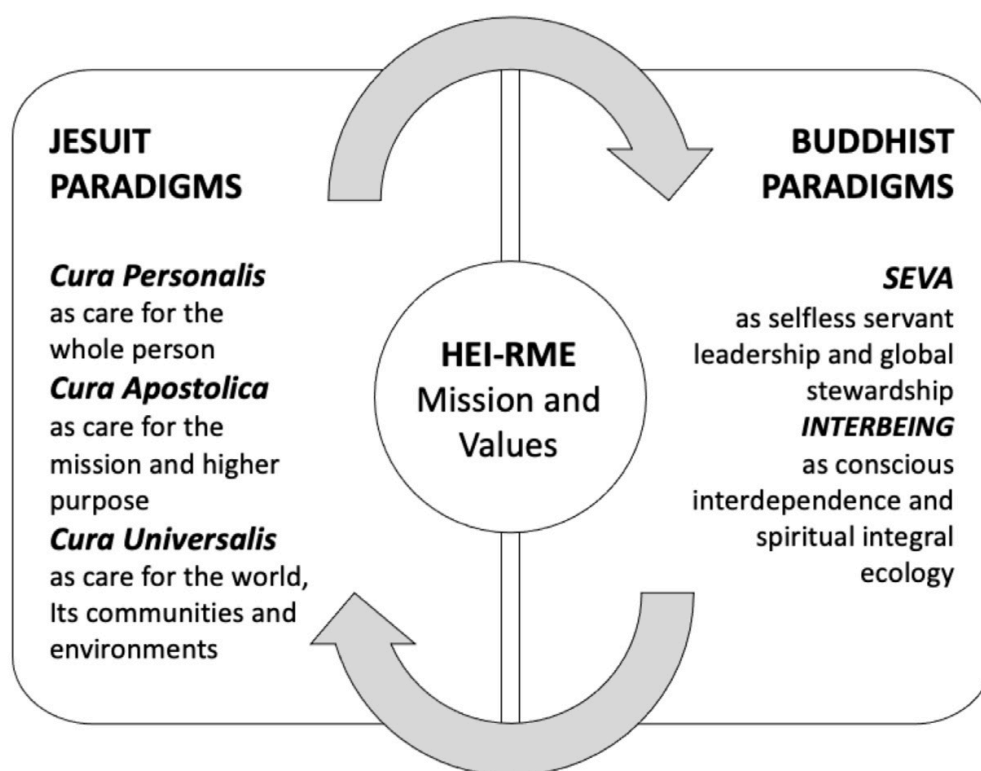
JESUIT PARADIGMS

*Cura Personalis* as care for the whole person

*Cura Apostolica* as care for the mission and higher purpose

*Cura Universalis* as care for the world, Its communities and environments

HEI-RME Mission and Values

BUDDHIST PARADIGMS

*SEVA* as selfless servant leadership and global stewardship

*INTERBEING* as conscious interdependence and spiritual integral ecology